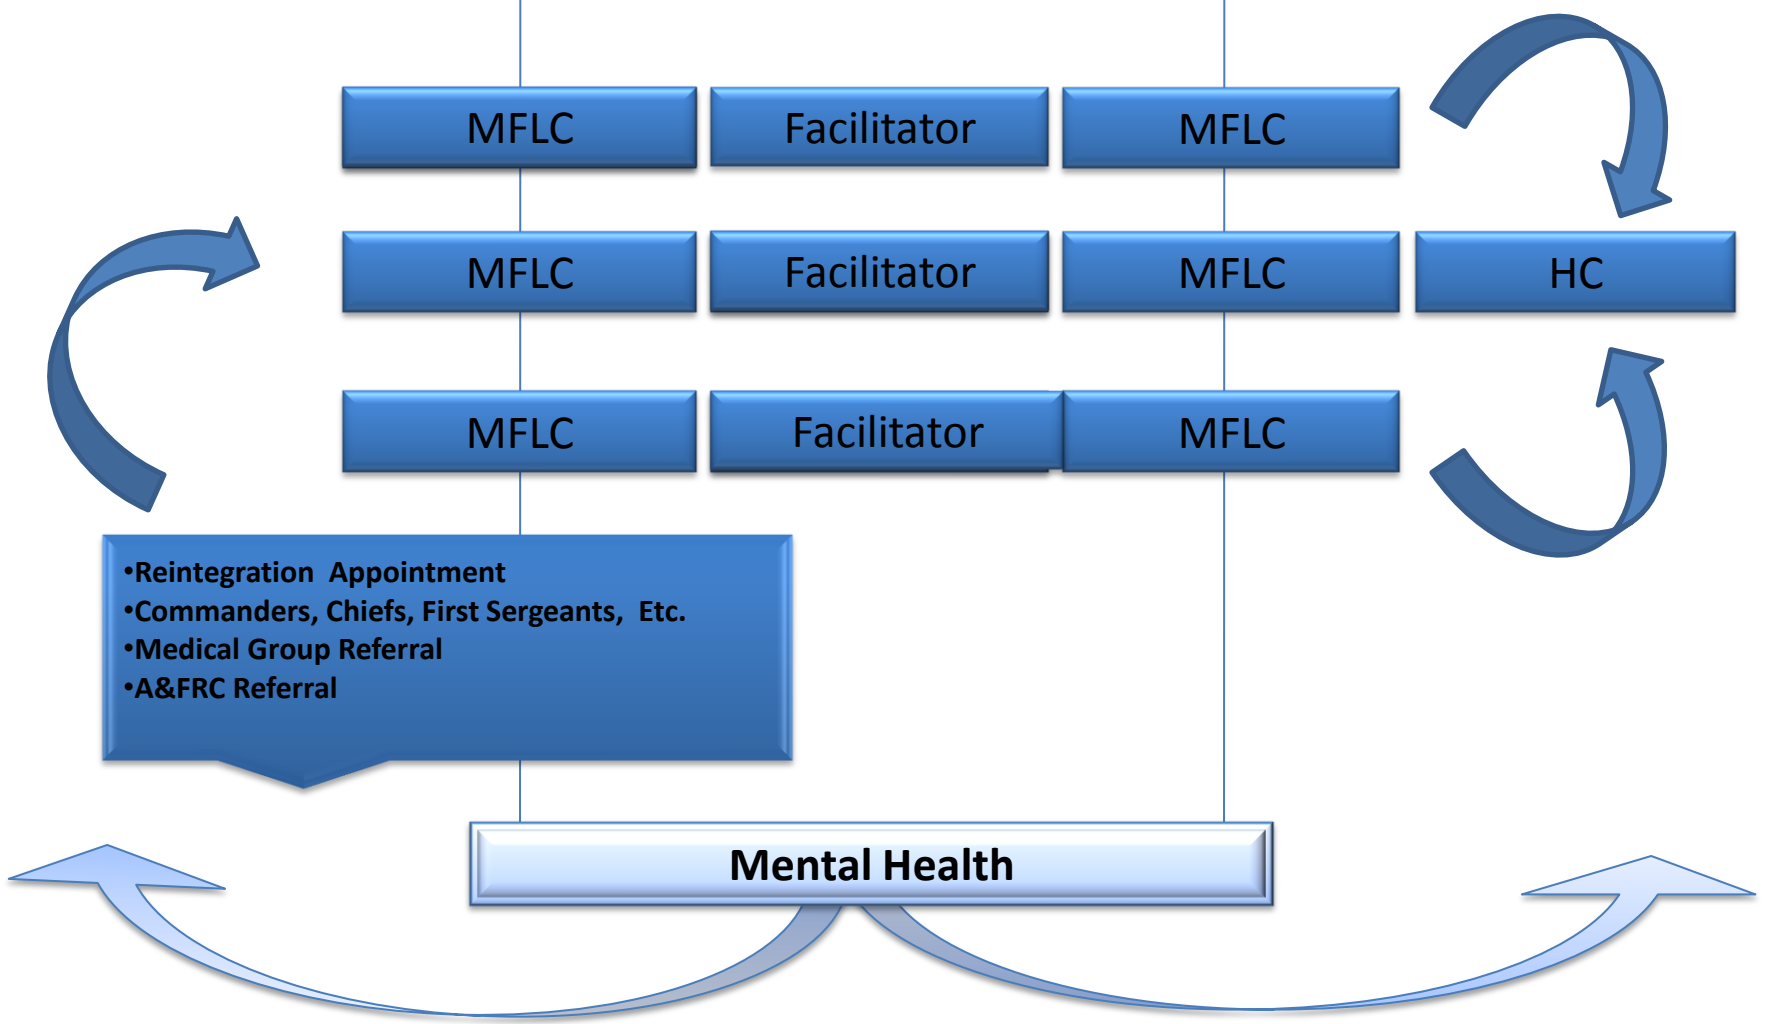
MFLC

Facilitator

MFLC

MFLC

Facilitator

MFLC

HC

MFLC

Facilitator

MFLC

•Reintegration Appointment
•Commanders, Chiefs, First Sergeants, Etc.
•Medical Group Referral
•A&FRC Referral

Mental Health